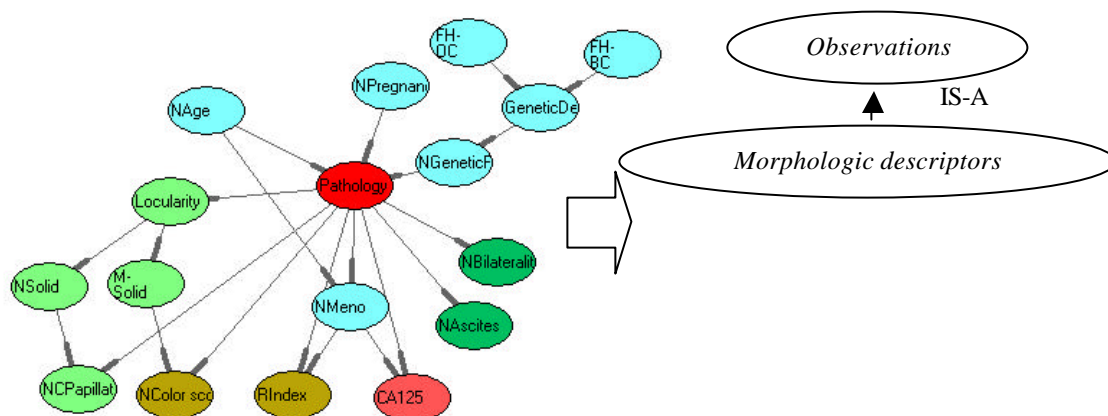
FH-OC

FH-BC

NPregnan

NAge

GeneticDe

NGeneticF

Pathology

Locularity

NBilateralit

M-Solid

NSolid

NMeno

NAscites

NCPapillat

NColor sco

RIndex

CA125

*Observations*

IS-A

*Morphologic descriptors*